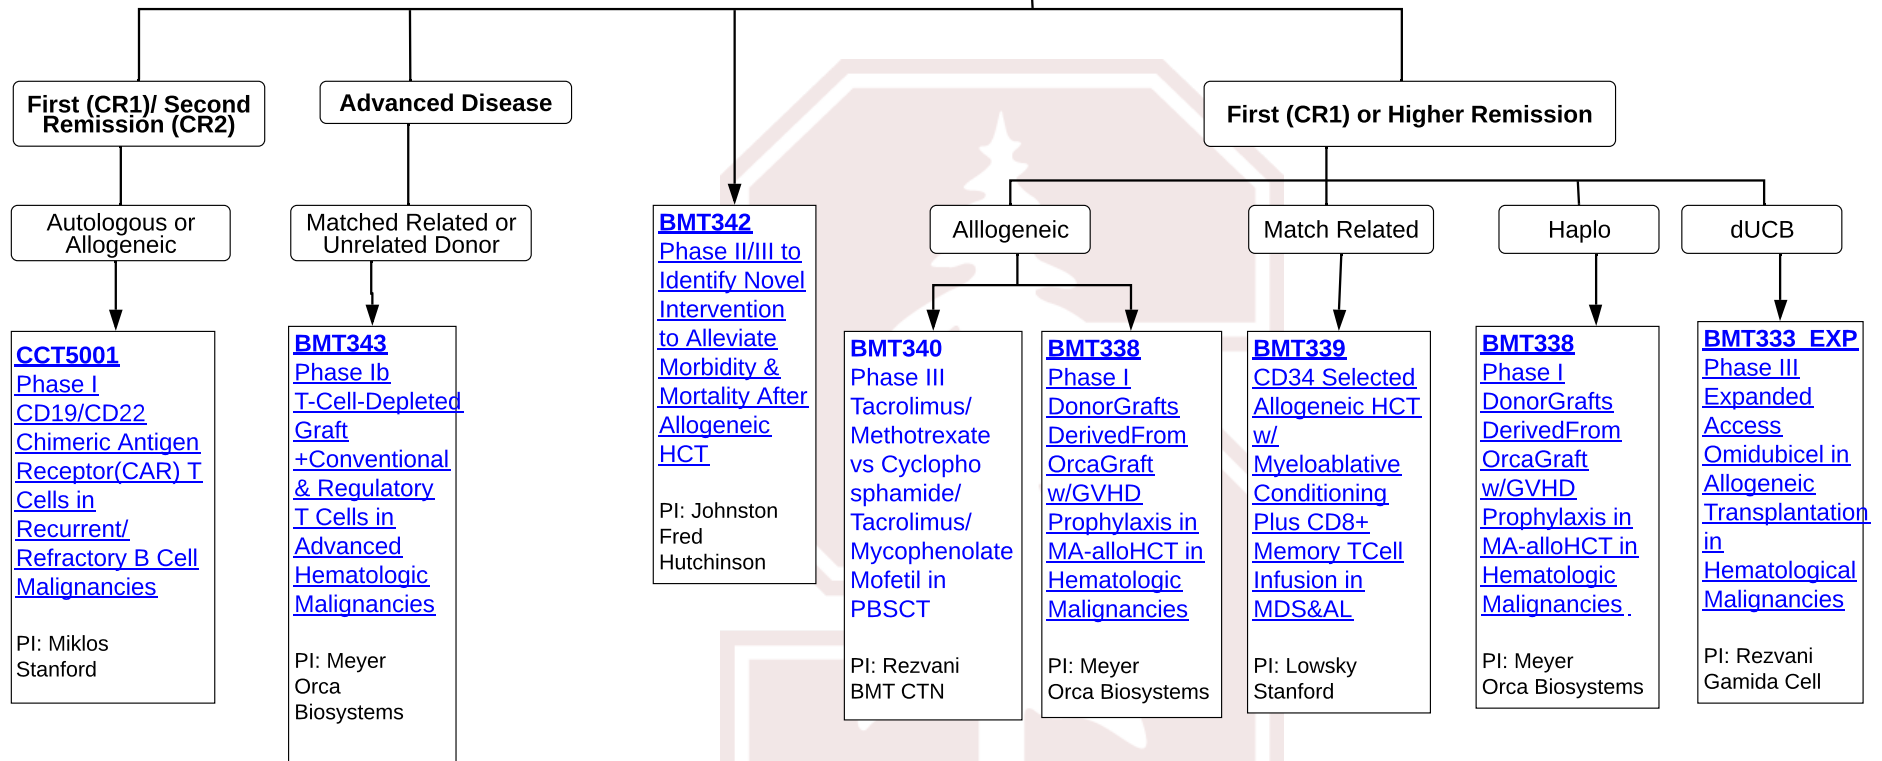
First (CR1)/ Second Remission (CR2)

Advanced Disease

First (CR1) or Higher Remission

Autologous or Allogeneic

Matched Related or Unrelated Donor

BMT342
Phase II/III to Identify Novel Intervention to Alleviate Morbidity & Mortality After Allogeneic HCT

PI: Johnston
Fred Hutchinson

Alllogeneic

Match Related

Haplo

dUCB

CCT5001
Phase I
CD19/CD22 Chimeric Antigen Receptor(CAR) T Cells in Recurrent/ Refractory B Cell Malignancies

PI: Miklos
Stanford

BMT343
Phase Ib
T-Cell-Depleted Graft +Conventional & Regulatory T Cells in Advanced Hematologic Malignancies

PI: Meyer
Orca Biosystems

BMT340
Phase III
Tacrolimus/ Methotrexate vs Cyclophosphamide/ Tacrolimus/ Mycophenolate Mofetil in PBSCT

PI: Rezvani
BMT CTN

BMT338
Phase I
DonorGrafts DerivedFrom OrcaGraft w/GVHD Prophylaxis in MA-alloHCT in Hematologic Malignancies

PI: Meyer
Orca Biosystems

BMT339
CD34 Selected Allogeneic HCT w/ Myeloablative Conditioning Plus CD8+ Memory TCell Infusion in MDS&AL

PI: Lowsky
Stanford

BMT338
Phase I
DonorGrafts DerivedFrom OrcaGraft w/GVHD Prophylaxis in MA-alloHCT in Hematologic Malignancies

PI: Meyer
Orca Biosystems

BMT333_EXP
Phase III
Expanded Access Omidubicel in Allogeneic Transplantation in Hematological Malignancies

PI: Rezvani
Gamida Cell